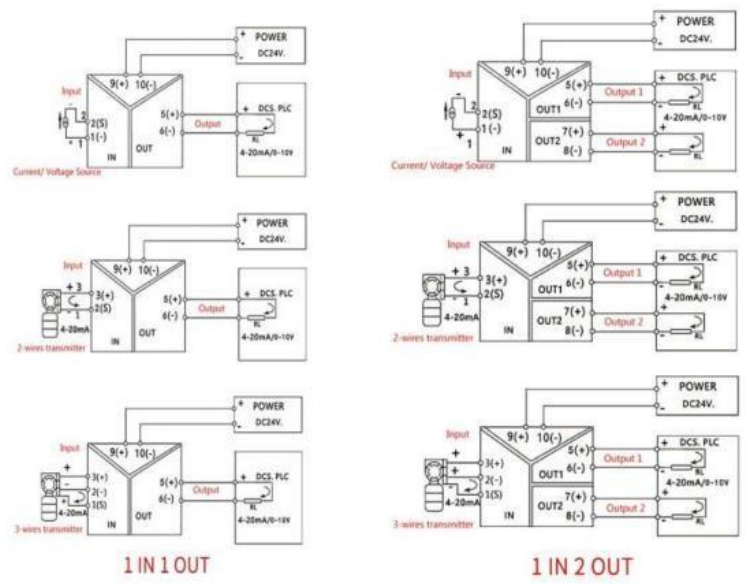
+ POWER
- DC24V.
Input
9(+) 10(-)
2
2(S)
1(-)
- 1
IN
OUT
5(+)
6(-)
Output
+ DCS. PLC
RL
4-20mA/0-10V
Current/ Voltage Source

+ POWER
- DC24V.
Input
9(+) 10(-)
+ 3
3(+)
2(S)
- 1
4-20mA
2-wires transmitter
IN
OUT
5(+)
6(-)
Output
+ DCS. PLC
RL
4-20mA/0-10V

+ POWER
- DC24V.
Input
9(+) 10(-)
+
3(+)
2(-)
1(S)
4-20mA
3-wires transmitter
IN
OUT
5(+)
6(-)
Output
+ DCS. PLC
RL
4-20mA/0-10V

1 IN 1 OUT

+ POWER
- DC24V.
Input
9(+) 10(-)
2
2(S)
1(-)
- 1
IN
OUT1
5(+)
6(-)
Output 1
+ DCS. PLC
RL
4-20mA/0-10V
OUT2
7(+)
8(-)
Output 2
RL
Current/ Voltage Source

+ POWER
- DC24V.
Input
9(+) 10(-)
+ 3
3(+)
2(S)
- 1
4-20mA
2-wires transmitter
IN
OUT1
5(+)
6(-)
Output 1
+ DCS. PLC
RL
4-20mA/0-10V
OUT2
7(+)
8(-)
Output 2
RL

+ POWER
- DC24V.
Input
9(+) 10(-)
+
3(+)
2(-)
1(S)
4-20mA
3-wires transmitter
IN
OUT1
5(+)
6(-)
Output 1
+ DCS. PLC
RL
4-20mA/0-10V
OUT2
7(+)
8(-)
Output 2
RL

1 IN 2 OUT